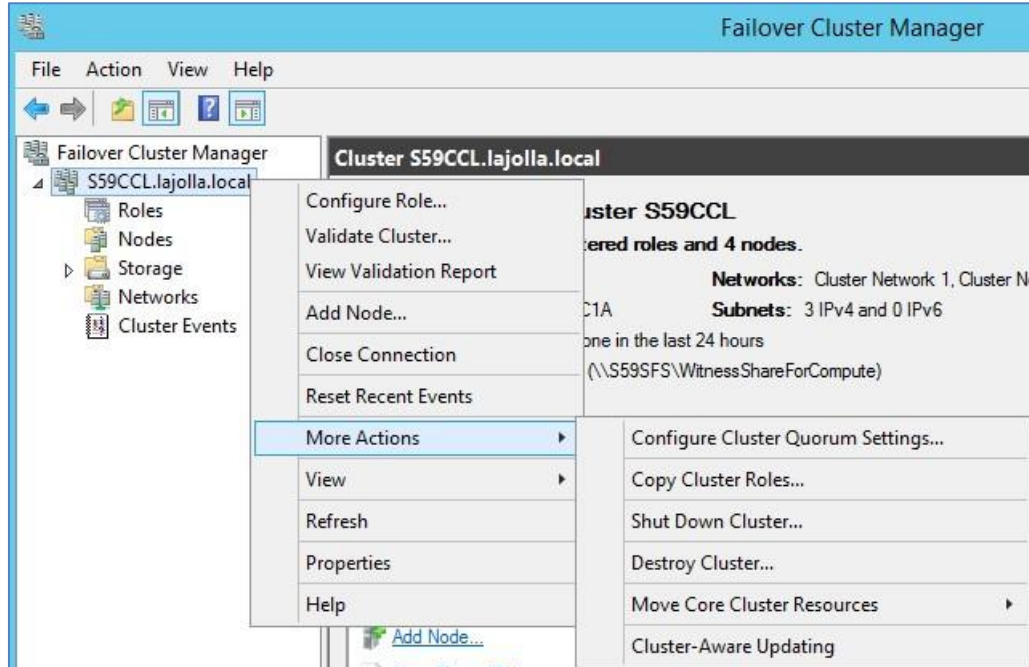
Failover Cluster Manager

File Action View Help

Failover Cluster Manager
S59CCL.lajolla.local
Roles
Nodes
Storage
Networks
Cluster Events

Cluster S59CCL.lajolla.local

uster S59CCL
tered roles and 4 nodes.
Networks: Cluster Network 1, Cluster N
C1A Subnets: 3 IPv4 and 0 IPv6
one in the last 24 hours
(\\S59SFS\WitnessShareForCompute)

Configure Role...
Validate Cluster...
View Validation Report
Add Node...
Close Connection
Reset Recent Events
More Actions
View
Refresh
Properties
Help

Configure Cluster Quorum Settings...
Copy Cluster Roles...
Shut Down Cluster...
Destroy Cluster...
Move Core Cluster Resources
Cluster-Aware Updating

Add Node...